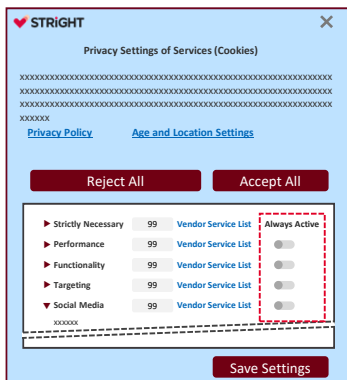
STRiGHT
×
Privacy Settings of Services (Cookies)

xxxxxxxxxxxxxxxxxxxxxxxxxxxxxxxxxxxxxxxxxxxxxxxxxxxxxxxxxxxxxxxxxxxxxxxxxxxxxxxxxxxxxxxxxxxxxxxxxxxxxxxxxxxxxxxxxxxxxxxxxxxxxxxxxxxxxxxxxxxxxxxxxxxxxxxxxxxxxxxxxxxxxxxxxxx
Privacy Policy Age and Location Settings

Reject All
Accept All

| | | | |
|---|---|---|---|
| ▶ Strictly Necessary | 99 | Vendor Service List | Always Active |
| ▶ Performance | 99 | Vendor Service List | |
| ▶ Functionality | 99 | Vendor Service List | |
| ▶ Targeting | 99 | Vendor Service List | |
| ▼ Social Media | 99 | Vendor Service List | |

xxxxxx

Save Settings